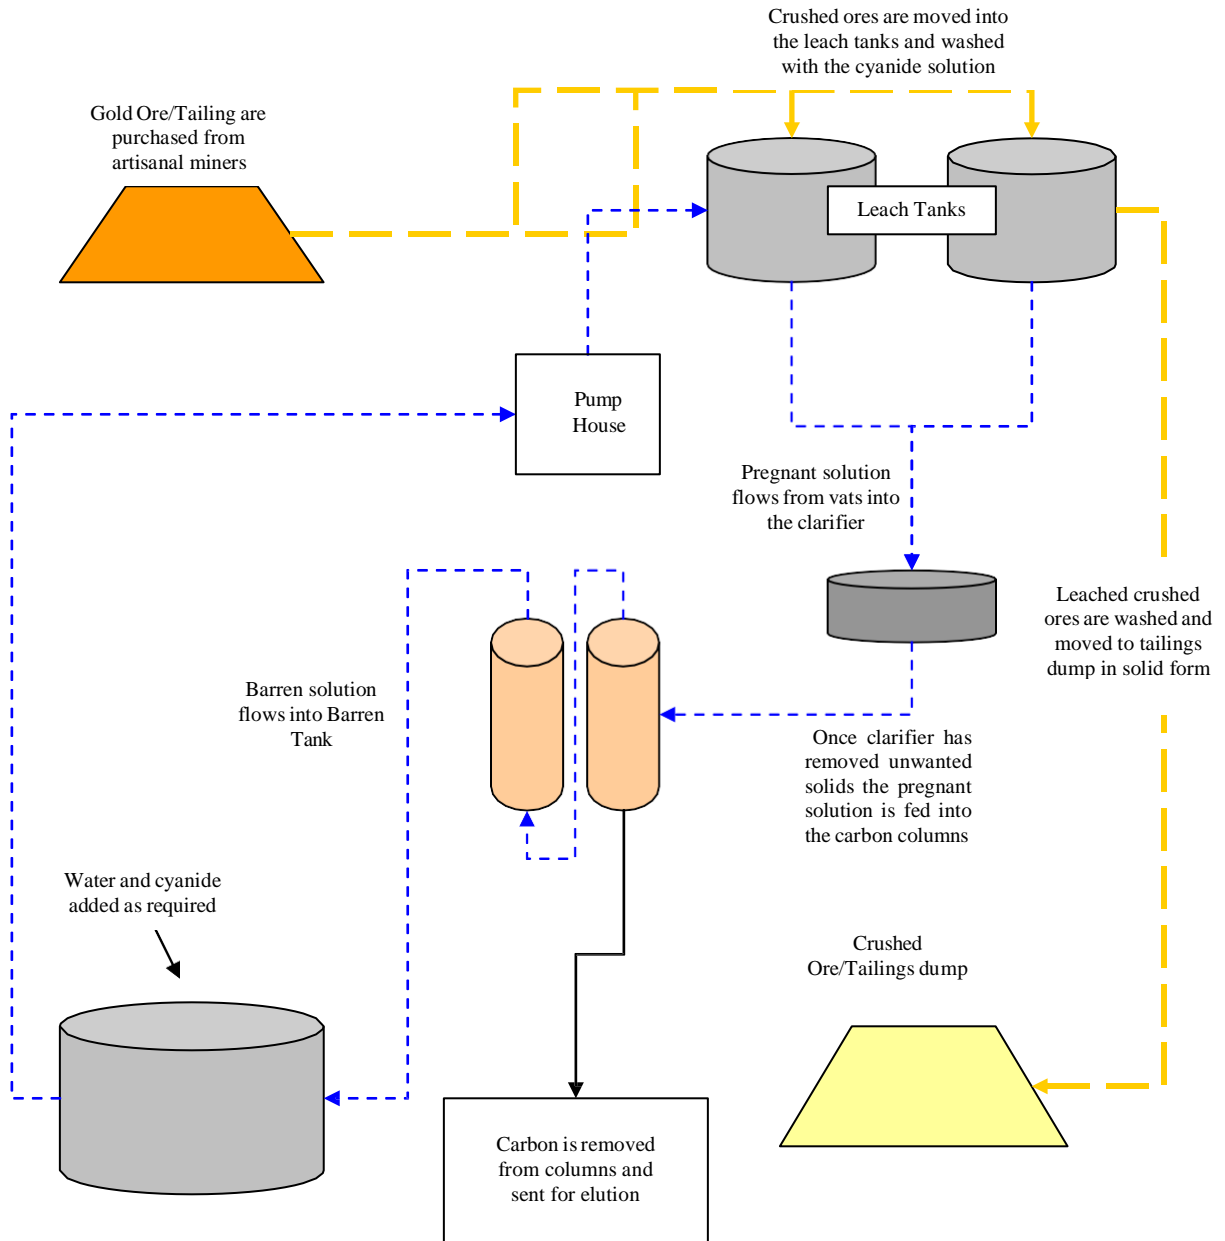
Crushed ores are moved into the leach tanks and washed with the cyanide solution

Gold Ore/Tailing are purchased from artisanal miners

Leach Tanks

Pump House

Pregnant solution flows from vats into the clarifier

Leached crushed ores are washed and moved to tailings dump in solid form

Barren solution flows into Barren Tank

Once clarifier has removed unwanted solids the pregnant solution is fed into the carbon columns

Water and cyanide added as required

Crushed Ore/Tailings dump

Carbon is removed from columns and sent for elution